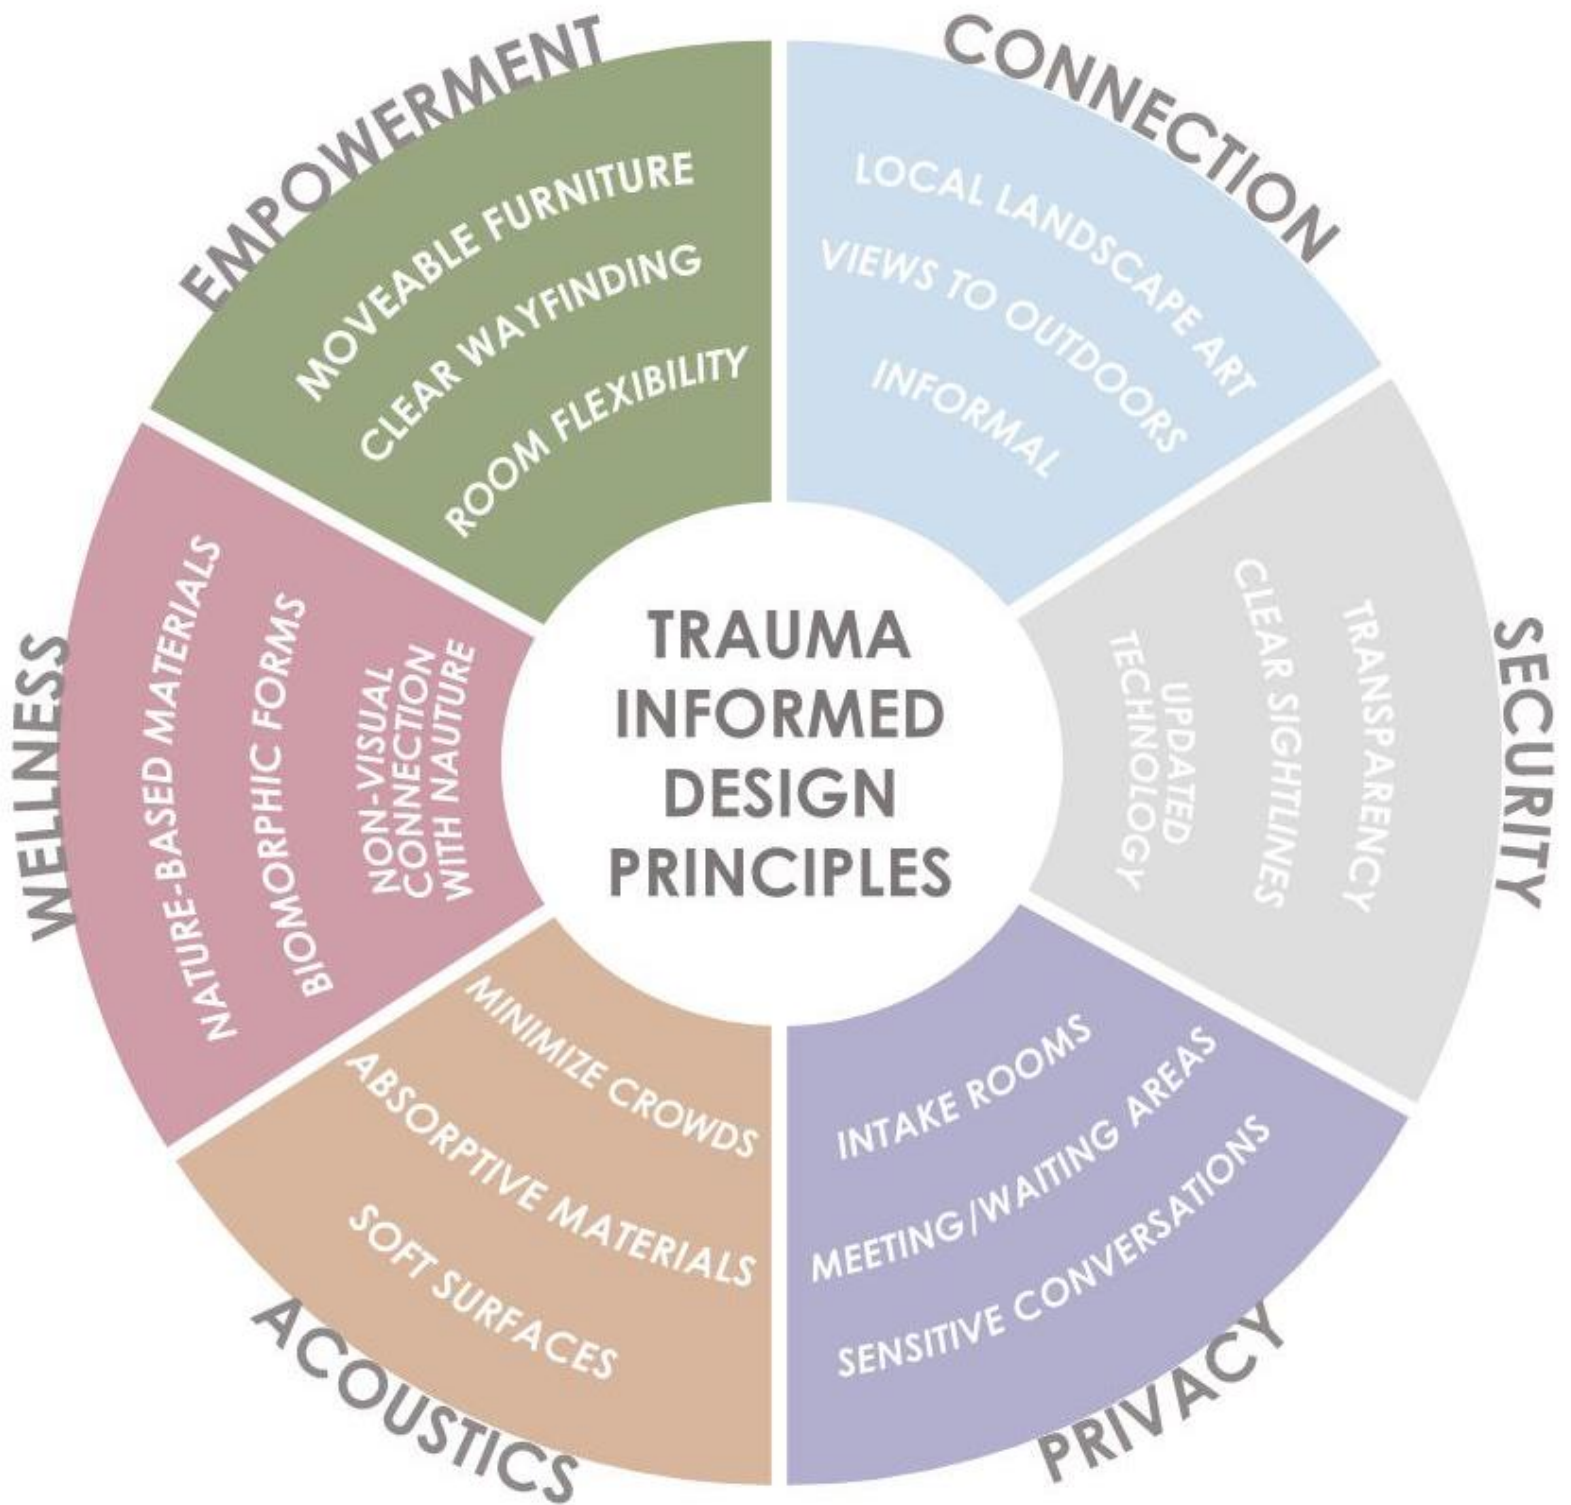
TRAUMA INFORMED DESIGN PRINCIPLES

EMPOWERMENT
MOVEABLE FURNITURE
CLEAR WAYFINDING
ROOM FLEXIBILITY

CONNECTION
LOCAL LANDSCAPE ART
VIEWS TO OUTDOORS
INFORMAL

SECURITY
TRANSPARENCY
CLEAR SIGHTLINES
UPDATED TECHNOLOGY

PRIVACY
INTAKE ROOMS
MEETING/WAITING AREAS
SENSITIVE CONVERSATIONS

ACOUSTICS
MINIMIZE CROWDS
ABSORPTIVE MATERIALS
SOFT SURFACES

WELLNESS
NATURE-BASED MATERIALS
BIOMORPHIC FORMS
NON-VISUAL CONNECTION WITH NAUTURE